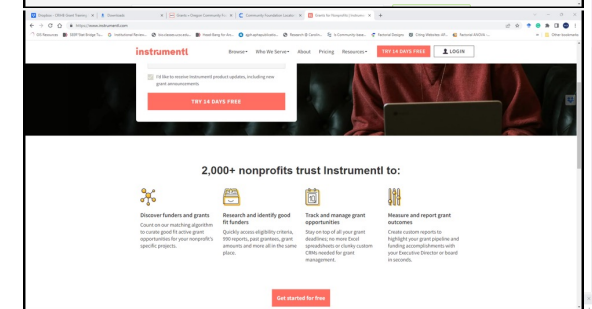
Dropbox - CFAR Grant Training | Downloads | Grants » Oregon Community Fo... | Community Foundation Locator | Grants for Nonprofits | Instrum...

https://www.instrumentl.com

instrumentl

Browse▾ Who We Serve▾ About Pricing Resources▾ TRY 14 DAYS FREE LOGIN

I'd like to receive Instrumentl product updates, including new grant announcements.

TRY 14 DAYS FREE

2,000+ nonprofits trust Instrumentl to:

Discover funders and grants
Count on our matching algorithm to curate good fit active grant opportunities for your nonprofit's specific projects.

Research and identify good fit funders
Quickly access eligibility criteria, 990 reports, past grantees, grant amounts and more all in the same place.

Track and manage grant opportunities
Stay on top of all your grant deadlines; no more Excel spreadsheets or clunky custom CRMs needed for grant management.

Measure and report grant outcomes
Create custom reports to highlight your grant pipeline and funding accomplishments with your Executive Director or board in seconds.

Get started for free